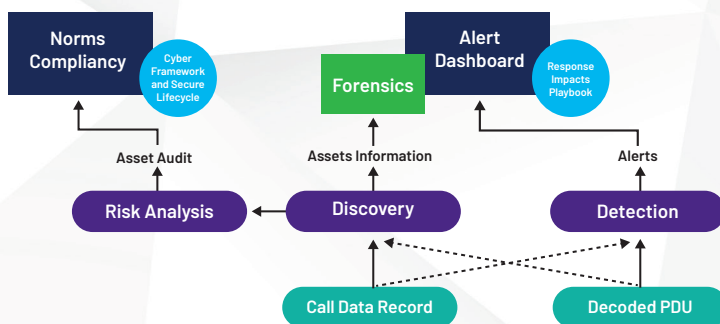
Norms Compliancy

Cyber Framework and Secure Lifecycle

Forensics

Alert Dashboard

Response Impacts Playbook

Asset Audit

Assets Information

Alerts

Risk Analysis

Discovery

Detection

Call Data Record

Decoded PDU